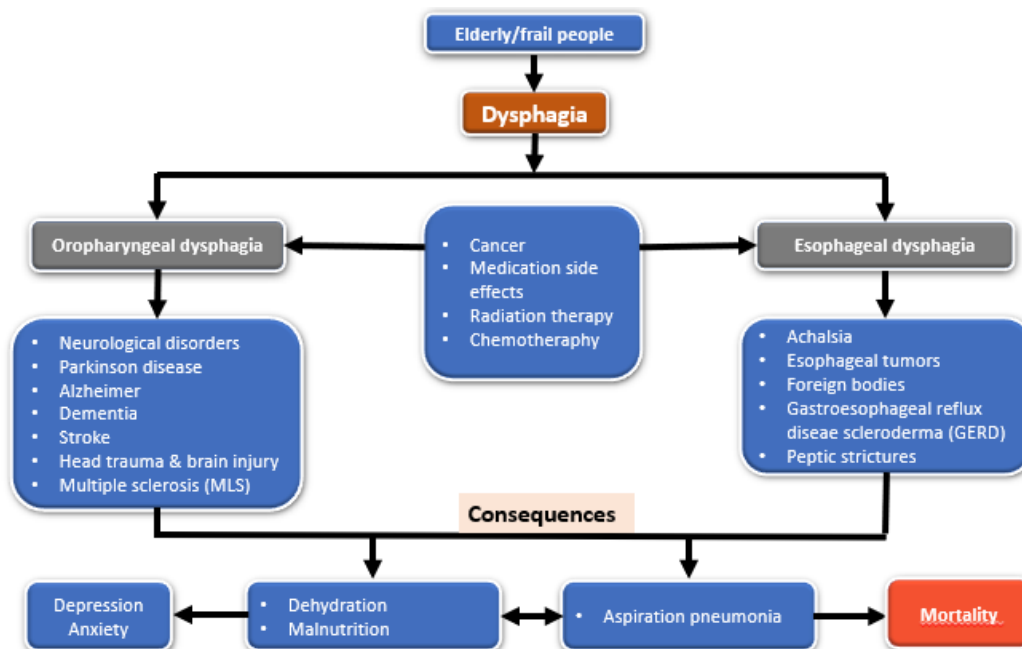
Elderly/frail people

Dysphagia

Oropharyngeal dysphagia

- Cancer
- Medication side effects
- Radiation therapy
- Chemotheraphy

Esophageal dysphagia

- Neurological disorders
- Parkinson disease
- Alzheimer
- Dementia
- Stroke
- Head trauma & brain injury
- Multiple sclerosis (MLS)

- Achalsia
- Esophageal tumors
- Foreign bodies
- Gastroesophageal reflux diseae scleroderma (GERD)
- Peptic strictures

Consequences

Depression Anxiety

- Dehydration
- Malnutrition

- Aspiration pneumonia

Mortality